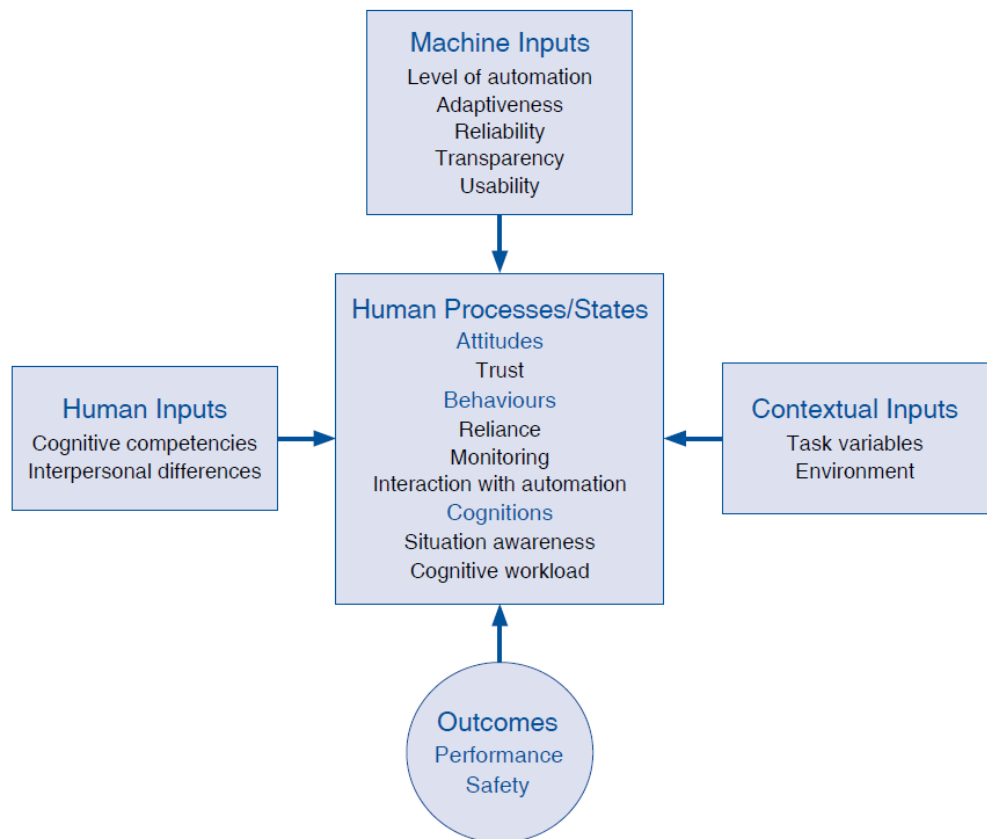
Machine Inputs
Level of automation
Adaptiveness
Reliability
Transparency
Usability

Human Inputs
Cognitive competencies
Interpersonal differences

Human Processes/States
Attitudes
Trust
Behaviours
Reliance
Monitoring
Interaction with automation
Cognitions
Situation awareness
Cognitive workload

Contextual Inputs
Task variables
Environment

Outcomes
Performance
Safety